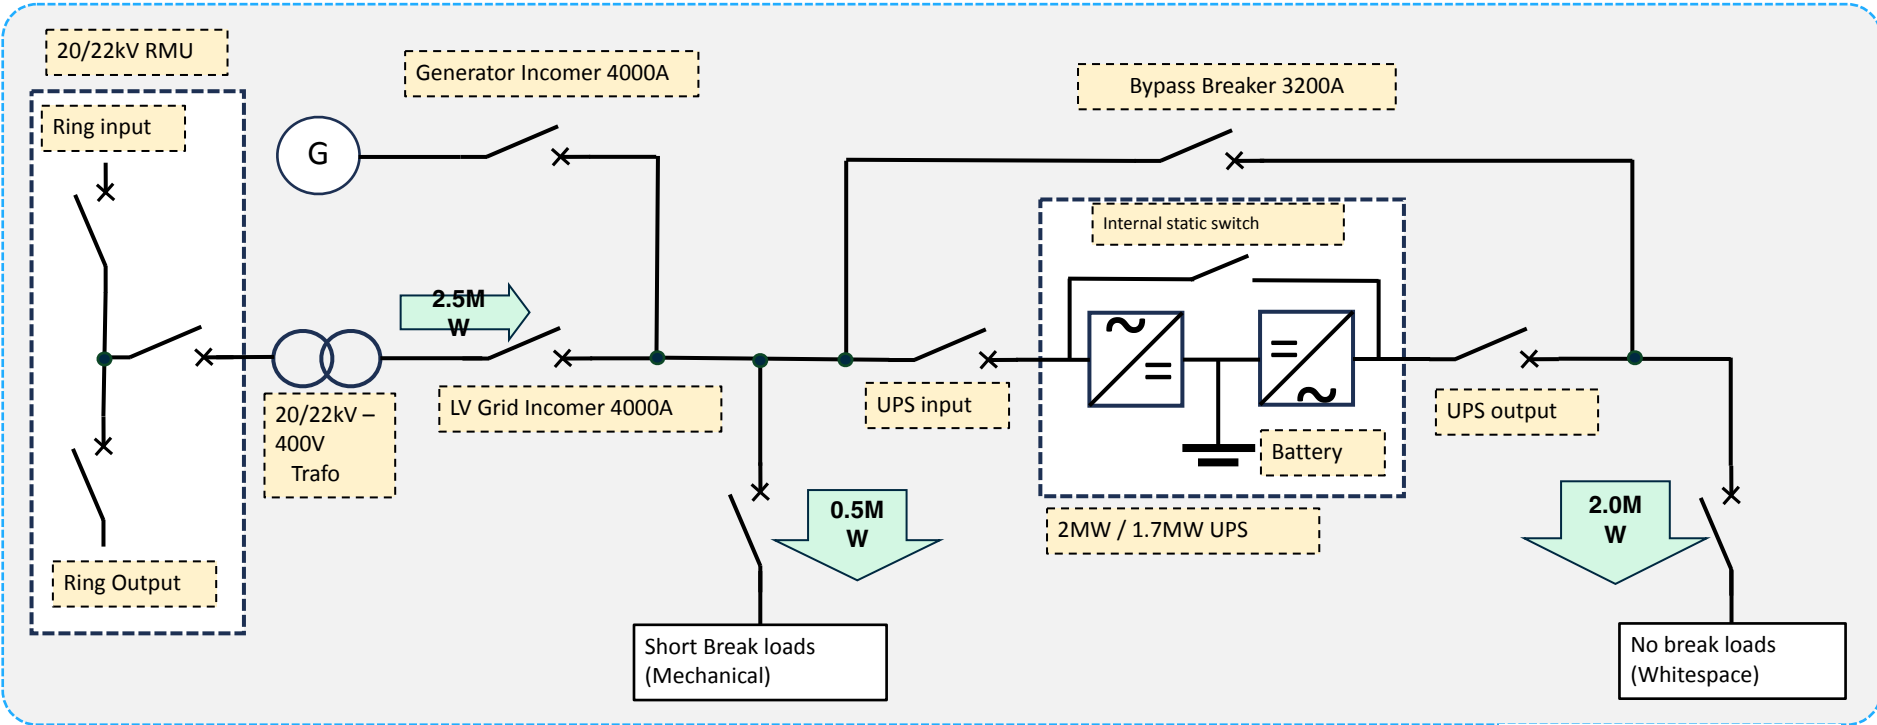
20/22kV RMU

Ring input

Ring Output

G

Generator Incomer 4000A

2.5MW

20/22kV – 400V Trafo

LV Grid Incomer 4000A

0.5MW

Short Break loads (Mechanical)

Bypass Breaker 3200A

Internal static switch

UPS input

Battery

2MW / 1.7MW UPS

UPS output

2.0MW

No break loads (Whitespace)